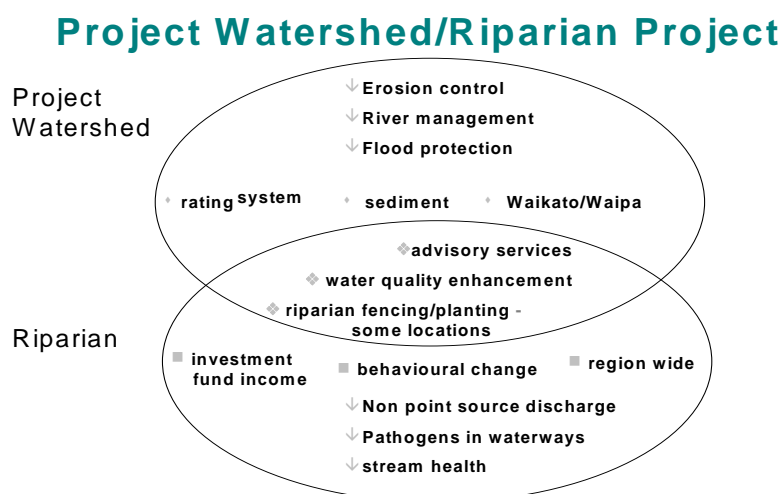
Project Watershed/Riparian Project

Project Watershed

Erosion control
River management
Flood protection

rating system
sediment
Waikato/Waipa

advisory services
water quality enhancement
riparian fencing/planting - some locations

Riparian

investment fund income
behavioural change
region wide

Non point source discharge
Pathogens in waterways
stream health